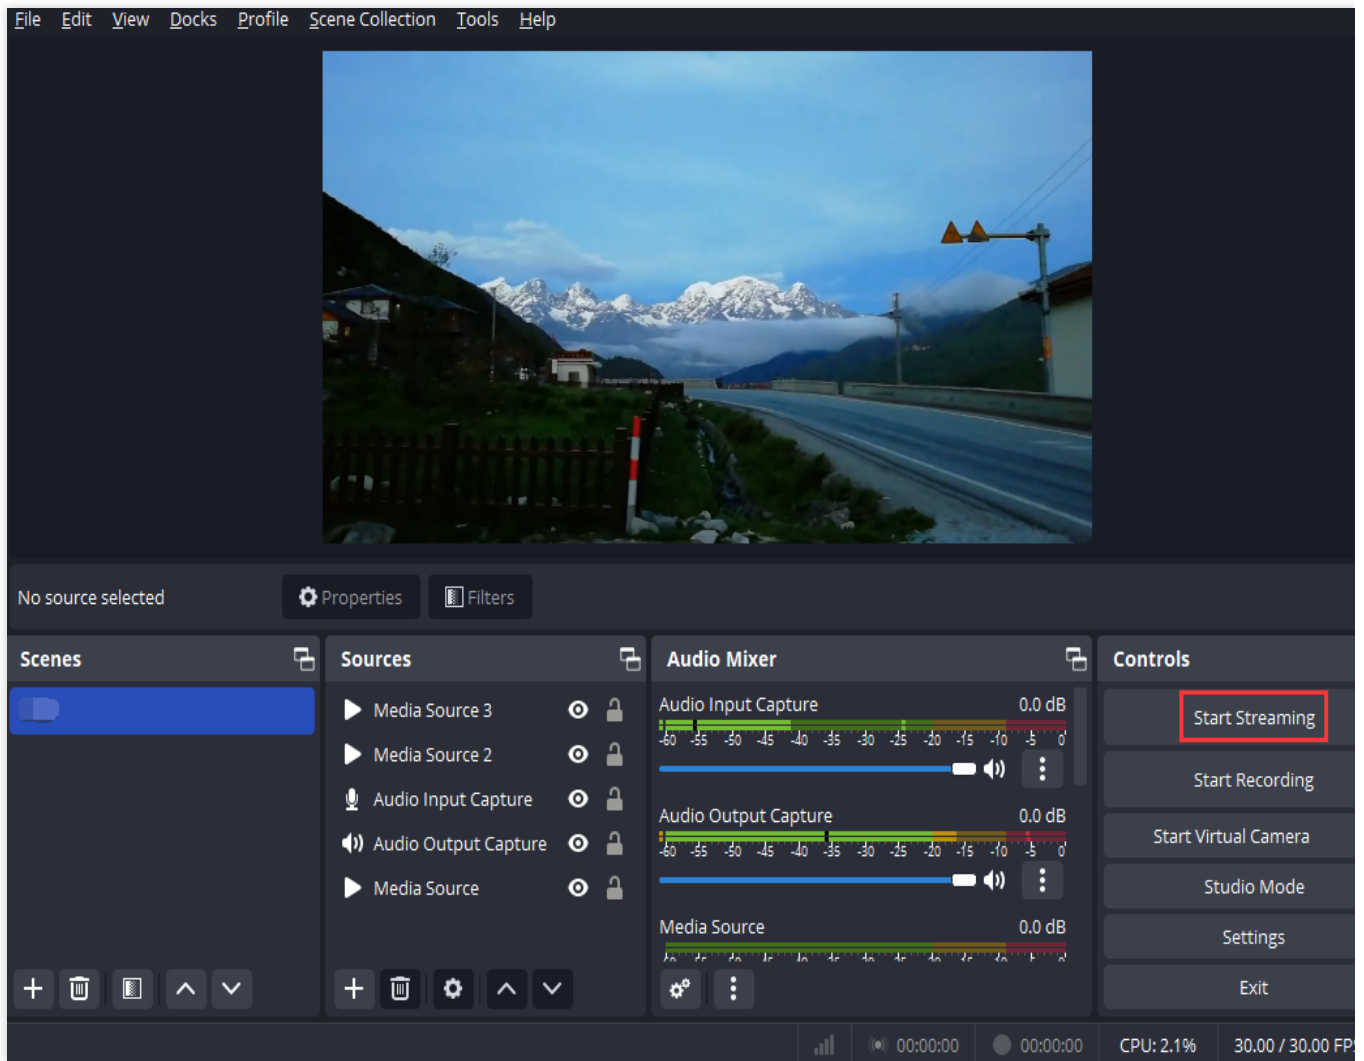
File Edit View Docks Profile Scene Collection Tools Help

No source selected
Properties
Filters

Scenes

Sources
Media Source 3
Media Source 2
Audio Input Capture
Audio Output Capture
Media Source

Audio Mixer
Audio Input Capture 0.0 dB
-60 -55 -50 -45 -40 -35 -30 -25 -20 -15 -10 -5 0
Audio Output Capture 0.0 dB
-60 -55 -50 -45 -40 -35 -30 -25 -20 -15 -10 -5 0
Media Source 0.0 dB

Controls
Start Streaming
Start Recording
Start Virtual Camera
Studio Mode
Settings
Exit

00:00:00
00:00:00
CPU: 2.1%
30.00 / 30.00 FP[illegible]